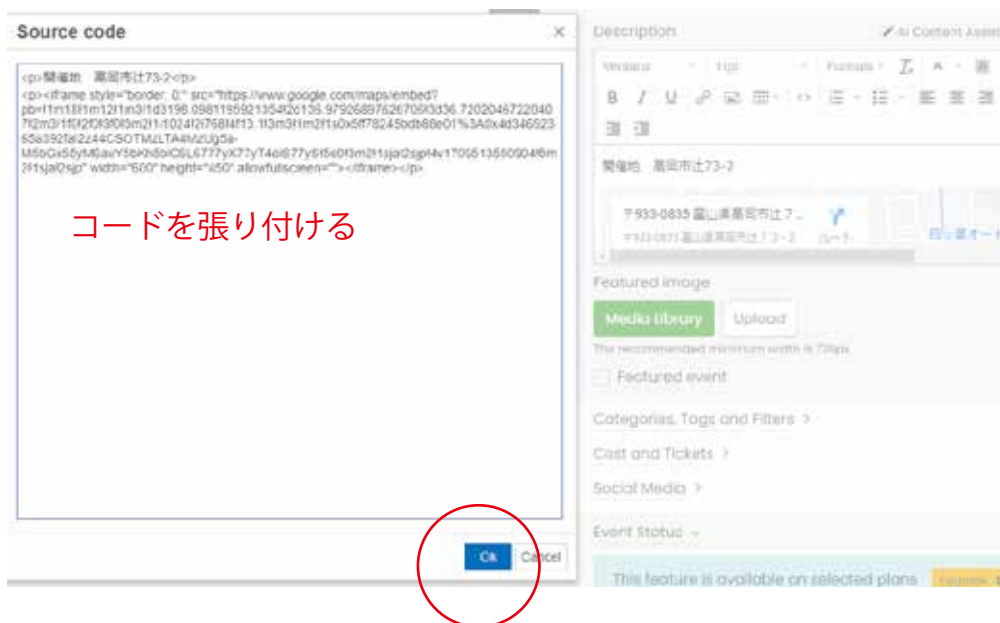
Source code

<p>開催地　高岡市辻73-2</p>
<p><iframe style="border: 0;" src="https://www.google.com/maps/embed?pb=!1m18!1m12!1m3!1d3198.0981195921354!2d136.97926897626709!3d36.7202046722040 7!2m3!1f0!2f0!3f0!3m2!1i1024!2i768!4f13.1!3m3!1m2!1s0x5ff78245bdb68e01%3A0x4d346523 55a392fa!2z44CSOTMzLTA4MzUg5a-M5bGx55yM6auY5bKh5biC6L6777yX77yT4oiS77yS!5e0!3m2!1sja!2sjp!4v1705513550504!5m2!1sja!2sjp" width="600" height="450" allowfullscreen=""></iframe></p>

コードを張り付ける

Ok　Cancel

Description
Ai Content Assist
Verdana　11pt　Formats
B　I　U
開催地　高岡市辻73-2
〒933-0835 富山県高岡市辻７...
〒933-0835 富山県高岡市辻７３－２　ルート
拡大地図を表示
Featured image
Media library　Upload
The recommended minimum width is 730px.
Featured event
Categories, Tags and Filters >
Cost and Tickets >
Social Media >
Event Status
This feature is available on selected plans